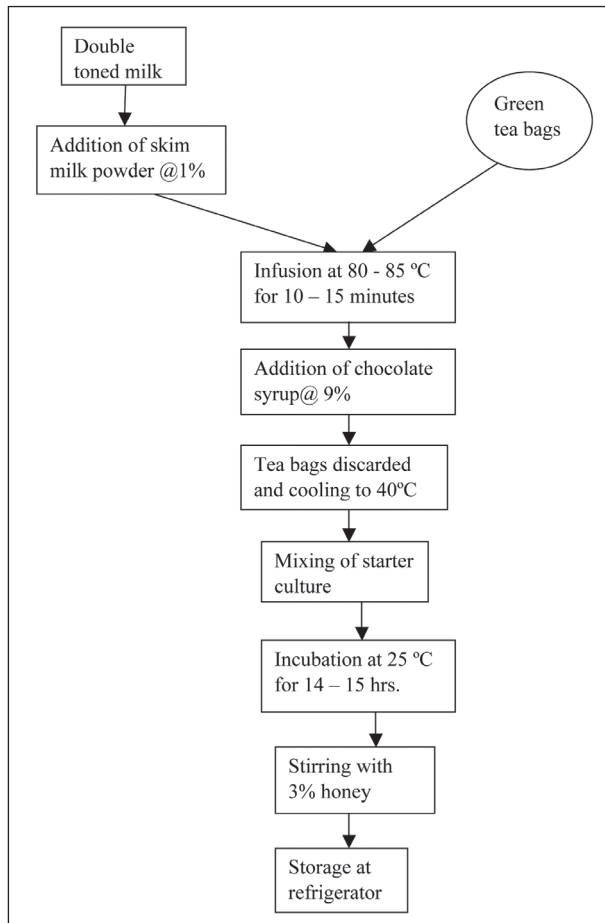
Double toned milk

Green tea bags

Addition of skim milk powder @1%

Infusion at 80 - 85 ºC for 10 – 15 minutes

Addition of chocolate syrup@ 9%

Tea bags discarded and cooling to 40ºC

Mixing of starter culture

Incubation at 25 ºC for 14 – 15 hrs.

Stirring with 3% honey

Storage at refrigerator